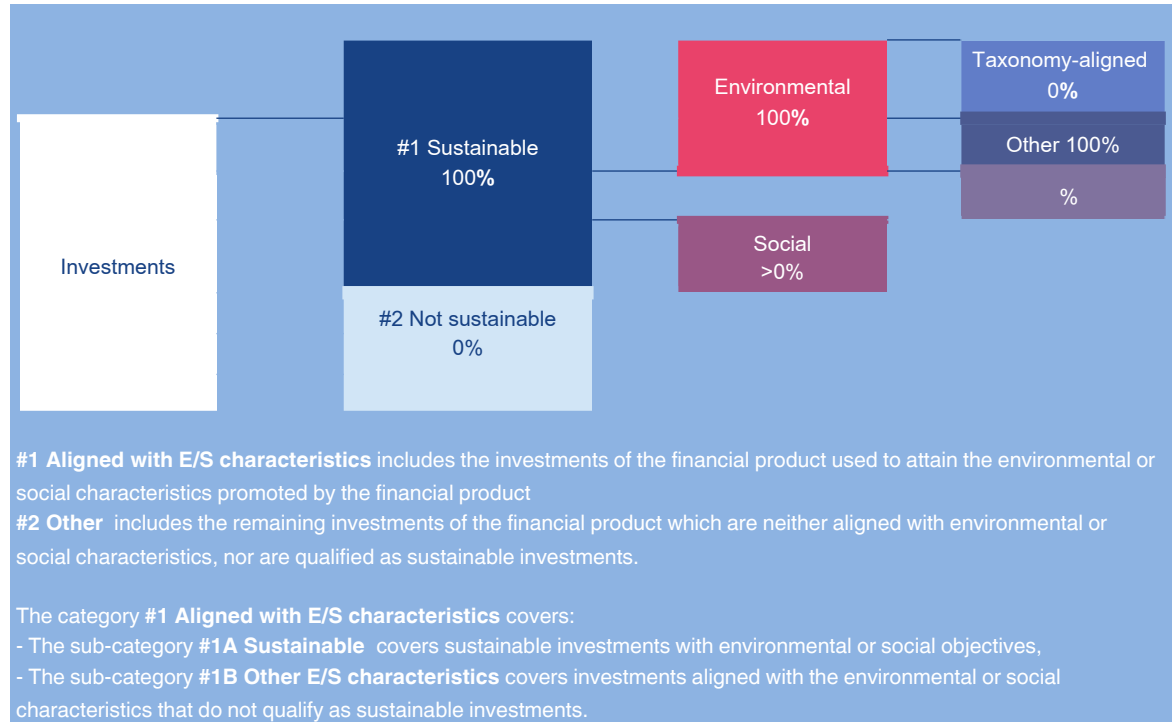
Investments

#1 Sustainable
100%

#2 Not sustainable
0%

Environmental
100%

Social
>0%

Taxonomy-aligned
0%

Other 100%

%

**#1 Aligned with E/S characteristics** includes the investments of the financial product used to attain the environmental or social characteristics promoted by the financial product
**#2 Other** includes the remaining investments of the financial product which are neither aligned with environmental or social characteristics, nor are qualified as sustainable investments.

The category **#1 Aligned with E/S characteristics** covers:
- The sub-category **#1A Sustainable** covers sustainable investments with environmental or social objectives,
- The sub-category **#1B Other E/S characteristics** covers investments aligned with the environmental or social characteristics that do not qualify as sustainable investments.